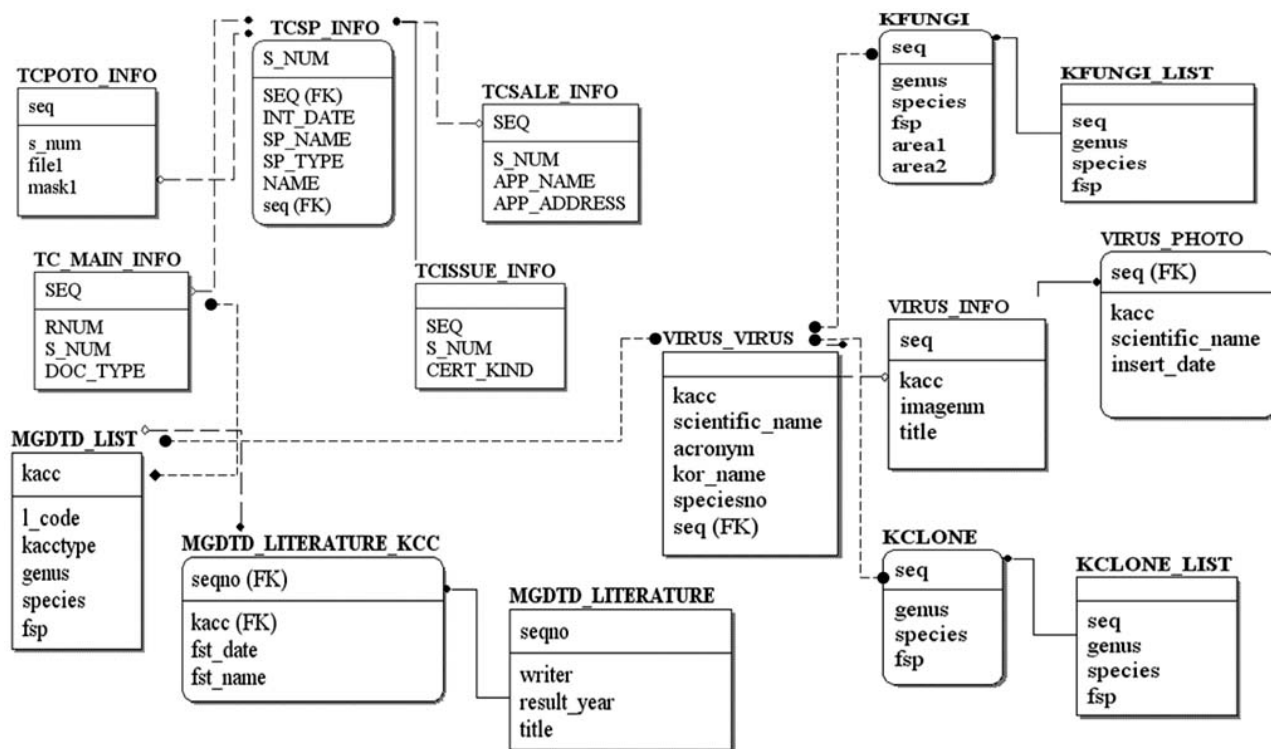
TCSP_INFO
S_NUM
SEQ (FK)
INT_DATE
SP_NAME
SP_TYPE
NAME
seq (FK)

TCPOTO_INFO
seq
s_num
file1
mask1

TCSALE_INFO
SEQ
S_NUM
APP_NAME
APP_ADDRESS

KFUNGI
seq
genus
species
fsp
area1
area2

KFUNGI_LIST
seq
genus
species
fsp

VIRUS_PHOTO
seq (FK)
kacc
scientific_name
insert_date

TC_MAIN_INFO
SEQ
RNUM
S_NUM
DOC_TYPE

TCISSUE_INFO
SEQ
S_NUM
CERT_KIND

VIRUS_INFO
seq
kacc
imagenm
title

VIRUS_VIRUS
kacc
scientific_name
acronym
kor_name
speciesno
seq (FK)

MGDTD_LIST
kacc
l_code
kacctype
genus
species
fsp

MGDTD_LITERATURE_KCC
seqno (FK)
kacc (FK)
fst_date
fst_name

MGDTD_LITERATURE
seqno
writer
result_year
title

KCLONE
seq
genus
species
fsp

KCLONE_LIST
seq
genus
species
fsp